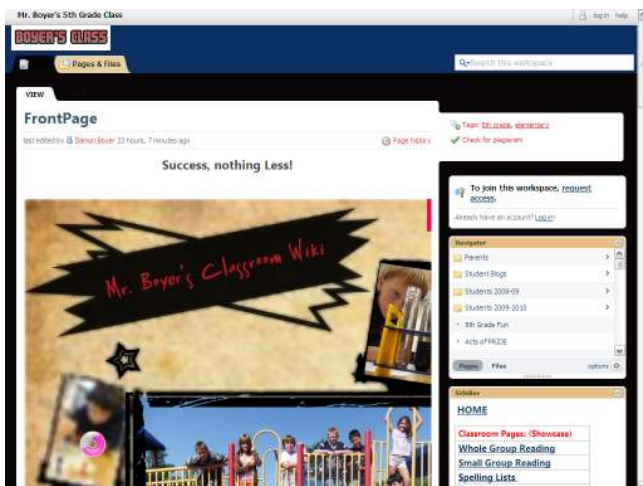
Mr. Boyer's 5th Grade Class

log in help

BOYER'S CLASS

Pages & Files

Search this workspace

VIEW

FrontPage

last edited by Damon Boyer 23 hours, 7 minutes ago

Page history

Tags: 5th grade, elementary

Check for plagiarism

Success, nothing Less!

Mr. Boyer's Classroom Wiki

To join this workspace, request access.

Already have an account? Log in!

Navigator

Parents

Student Blogs

Students 2008-09

Students 2009-2010

5th Grade Fun

Acts of PRIDE

Pages Files options

Sidebar

HOME

Classroom Pages: (Showcase)

Whole Group Reading

Small Group Reading

Spelling Lists